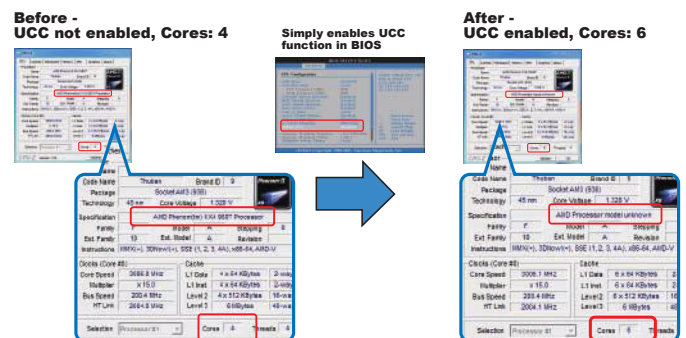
Before -
UCC not enabled, Cores: 4

Simply enables UCC function in BIOS

After -
UCC enabled, Cores: 6

Code Name | Thuban | Brand ID | 0
Package | Socket AM3 (938)
Technology | 45 nm | Core Voltage | 1.328 V
Specification | AMD Phenom(tm) II X4 960T Processor
Family | F | Model | A | Stepping | 0
Ext. Family | 10 | Ext. Model | A | Revision |
Instructions | MMX(+), 3DNow!(+), SSE (1, 2, 3, 4A), x86-64, AMD-V

Clocks (Core #0)
Core Speed | 3000.8 MHz
Multiplier | x 15.0
Bus Speed | 200.4 MHz
HT Link | 2004.1 MHz

Cache
L1 Data | 4 x 64 KBytes | 2-way
L1 Inst. | 4 x 64 KBytes | 2-way
Level 2 | 4 x 512 KBytes | 16-way
Level 3 | 6 MBytes | 48-way

Selection | Processor #1 | Cores | 4 | Threads | 4

Code Name | Thuban | Brand ID | 0
Package | Socket AM3 (938)
Technology | 45 nm | Core Voltage | 1.328 V
Specification | AMD Processor model unknown
Family | F | Model | A | Stepping |
Ext. Family | 10 | Ext. Model | A | Revision |
Instructions | MMX(+), 3DNow!(+), SSE (1, 2, 3, 4A), x86-64, AMD-V

Clocks (Core #0)
Core Speed | 3006.1 MHz
Multiplier | x 15.0
Bus Speed | 200.4 MHz
HT Link | 2004.1 MHz

Cache
L1 Data | 6 x 64 KBytes
L1 Inst. | 6 x 64 KBytes
Level2 | 6 x 512 KBytes
Level3 | 6 MBytes

Selection | Processor #1 | Cores | 6 | Threads